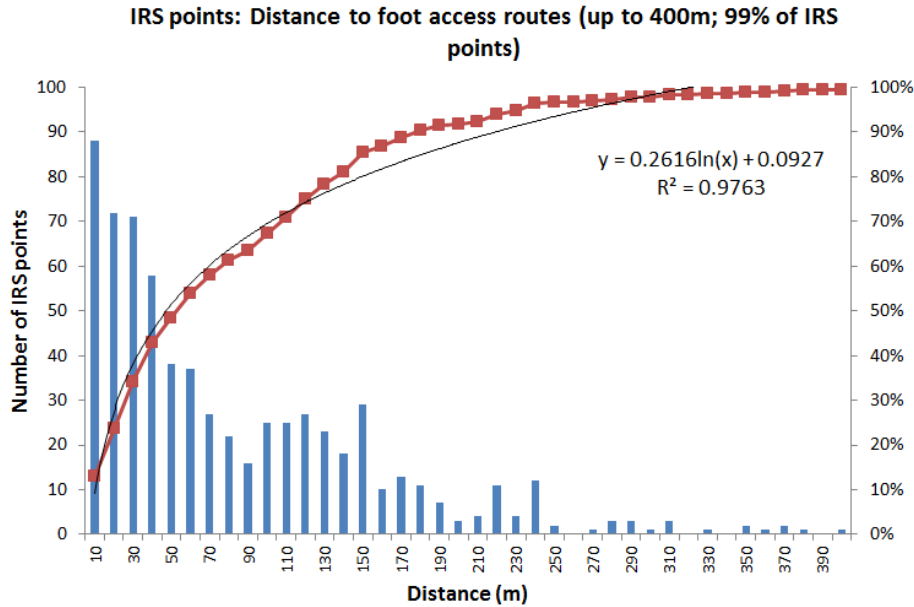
IRS points: Distance to foot access routes (up to 400m; 99% of IRS points)

Number of IRS points

100
90
80
70
60
50
40
30
20
10
0

100%
90%
80%
70%
60%
50%
40%
30%
20%
10%
0%

$y = 0.2616\ln(x) + 0.0927$
$R^2 = 0.9763$

10
30
50
70
90
110
130
150
170
190
210
230
250
270
290
310
330
350
370
390

Distance (m)